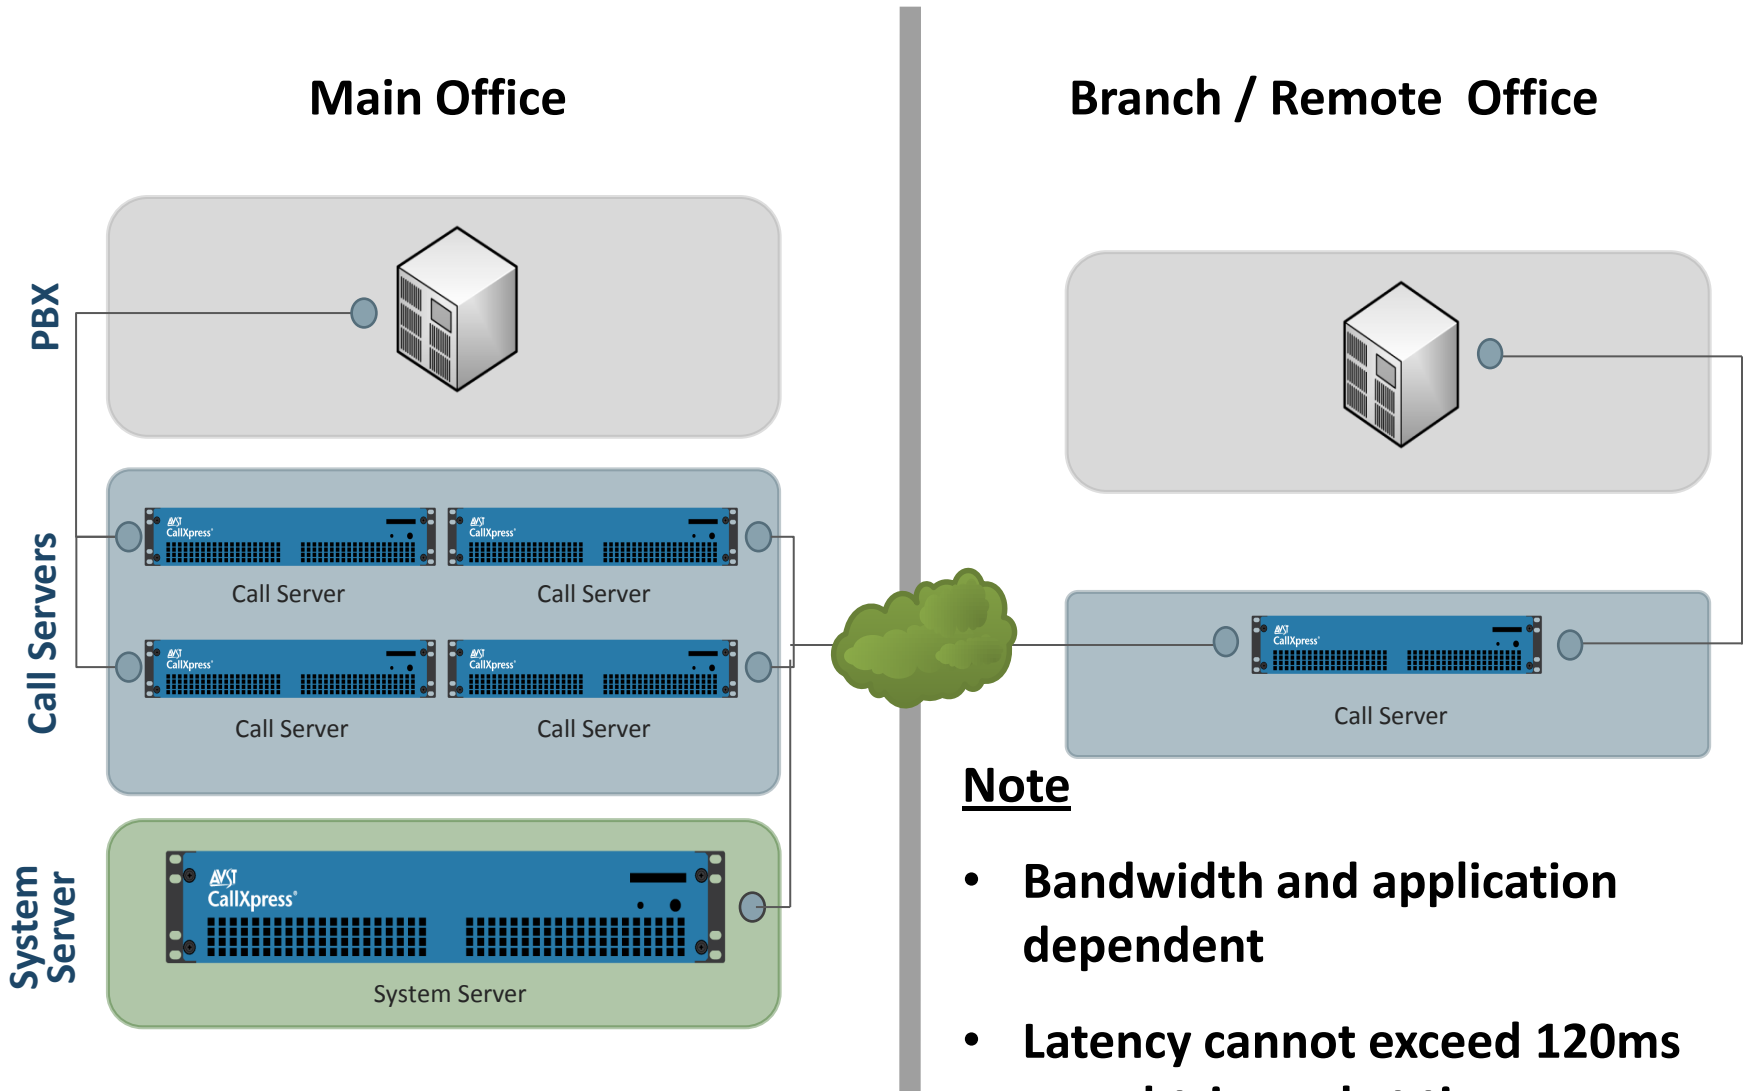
Main Office

Branch / Remote Office

PBX

Call Servers

AVST CallXpress

Call Server

AVST CallXpress

Call Server

AVST CallXpress

Call Server

AVST CallXpress

Call Server

System Server

AVST CallXpress

System Server

AVST CallXpress

Call Server

Note

• Bandwidth and application dependent

• Latency cannot exceed 120ms

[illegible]